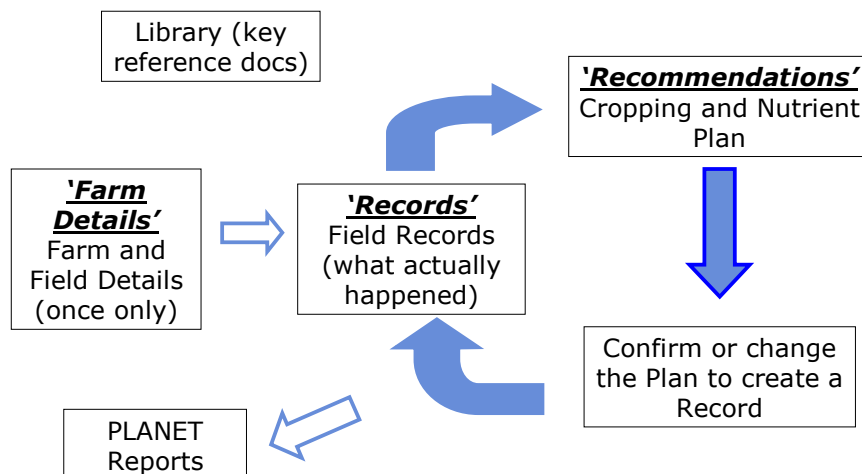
Library (key reference docs)

'Farm Details'
Farm and Field Details (once only)

'Records'
Field Records (what actually happened)

'Recommendations'
Cropping and Nutrient Plan

Confirm or change the Plan to create a Record

PLANET Reports